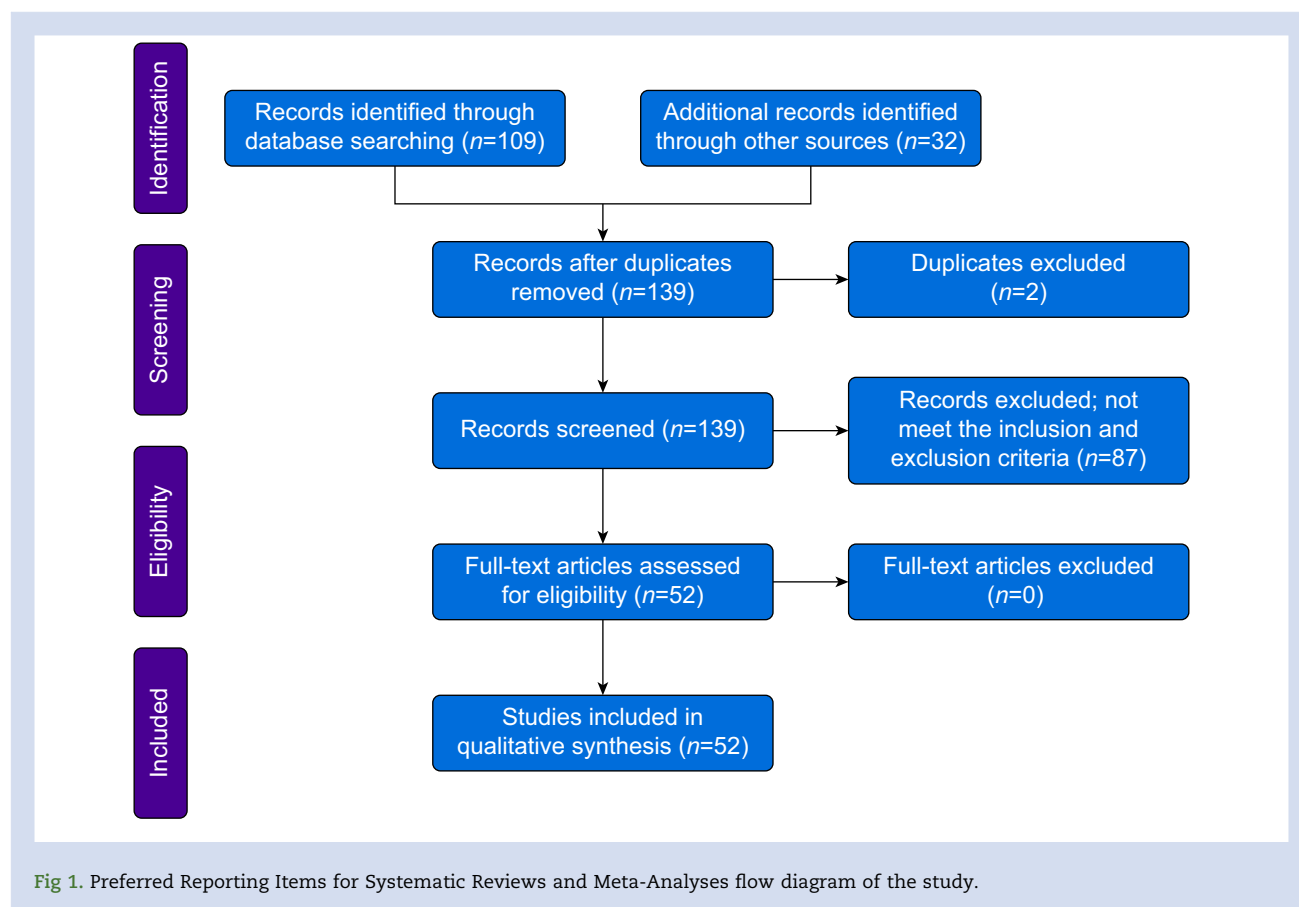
Identification

Records identified through database searching ($n$=109)

Additional records identified through other sources ($n$=32)

Screening

Records after duplicates removed ($n$=139)

Duplicates excluded ($n$=2)

Records screened ($n$=139)

Records excluded; not meet the inclusion and exclusion criteria ($n$=87)

Eligibility

Full-text articles assessed for eligibility ($n$=52)

Full-text articles excluded ($n$=0)

Included

Studies included in qualitative synthesis ($n$=52)

Fig 1. Preferred Reporting Items for Systematic Reviews and Meta-Analyses flow diagram of the study.